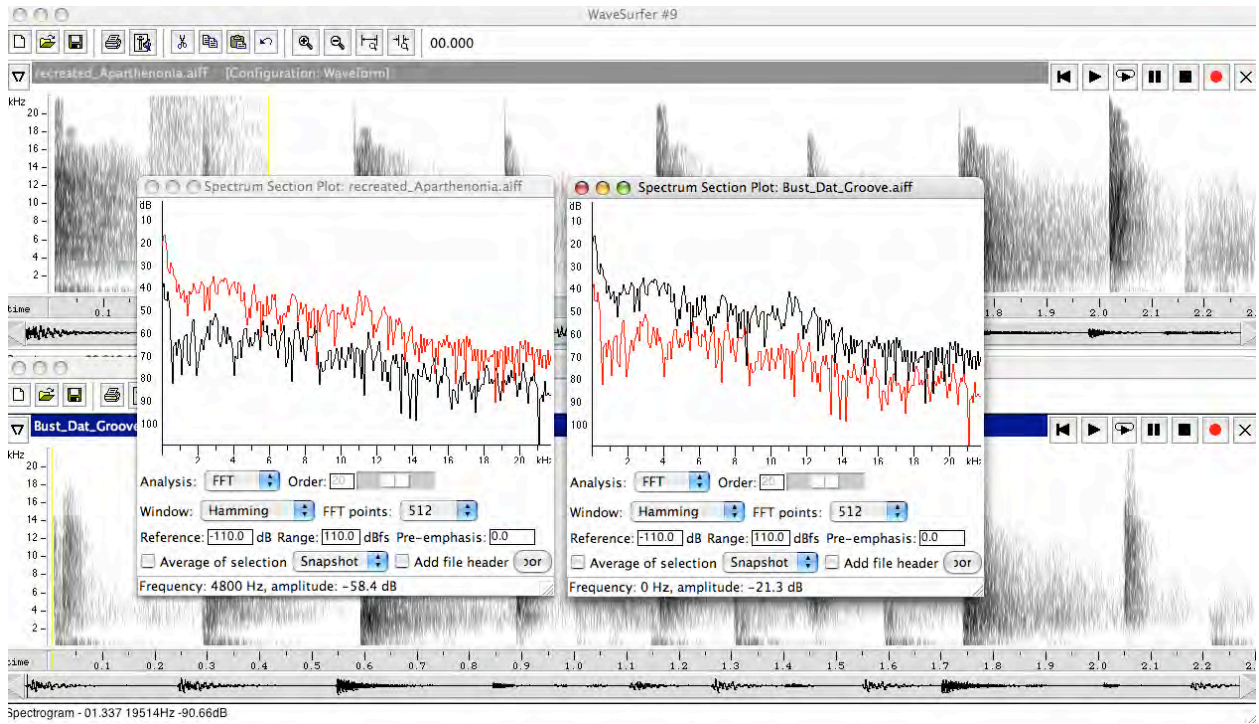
WaveSurfer #9

00.000

recreated_Aparthenonia.aiff - [Configuration: Waveform]

kHz
20
18
16
14
12
10
8
6
4
2

time 0.1

1.8 1.9 2.0 2.1 2.2

Spectrum Section Plot: recreated_Aparthenonia.aiff

dB
10
20
30
40
50
60
70
80
90
100

2 4 6 8 10 12 14 16 18 20 kHz

Analysis: FFT Order: 20

Window: Hamming FFT points: 512

Reference: -110.0 dB Range: 110.0 dBfs Pre-emphasis: 0.0

Average of selection Snapshot Add file header oor

Frequency: 4800 Hz, amplitude: -58.4 dB

Spectrum Section Plot: Bust_Dat_Groove.aiff

dB
10
20
30
40
50
60
70
80
90
100

2 4 6 8 10 12 14 16 18 20 kHz

Analysis: FFT Order: 20

Window: Hamming FFT points: 512

Reference: -110.0 dB Range: 110.0 dBfs Pre-emphasis: 0.0

Average of selection Snapshot Add file header oor

Frequency: 0 Hz, amplitude: -21.3 dB

Bust_Dat_Groove

kHz
20
18
16
14
12
10
8
6
4
2

time 0.1 0.2 0.3 0.4 0.5 0.6 0.7 0.8 0.9 1.0 1.1 1.2 1.3 1.4 1.5 1.6 1.7 1.8 1.9 2.0 2.1 2.2

Spectrogram - 01.337 19514Hz -90.66dB